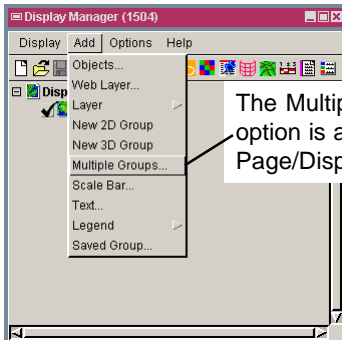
Display Manager (1504)

Display Add Options Help

Disp

Objects...
Web Layer...
Layer
New 2D Group
New 3D Group
Multiple Groups...
Scale Bar...
Text...
Legend
Saved Group...

The Multip
option is a
Page/Disp